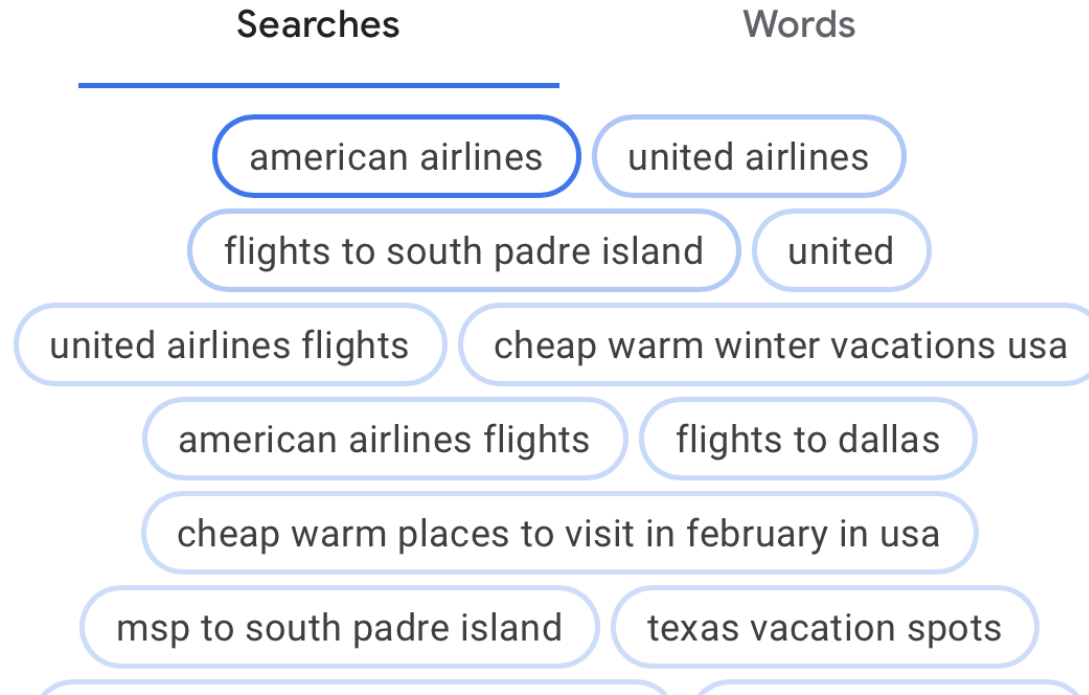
Searches
Words

american airlines
united airlines
flights to south padre island
united
united airlines flights
cheap warm winter vacations usa
american airlines flights
flights to dallas
cheap warm places to visit in february in usa
msp to south padre island
texas vacation spots